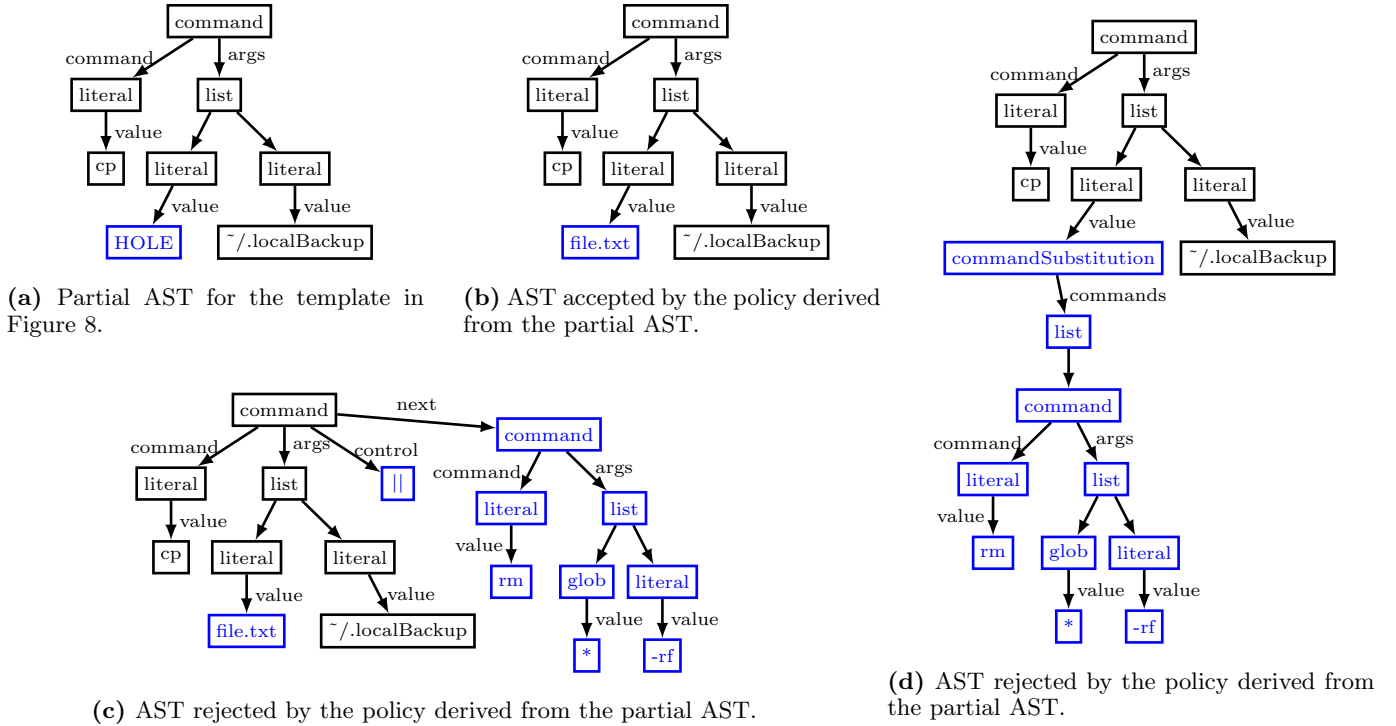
command
command
args
literal
list
value
cp
literal
literal
value
value
HOLE
˜/.localBackup

**(a)** Partial AST for the template in Figure 8.

command
command
args
literal
list
value
cp
literal
literal
value
value
file.txt
˜/.localBackup

**(b)** AST accepted by the policy derived from the partial AST.

command
command
args
literal
list
value
cp
literal
literal
value
value
commandSubstitution
˜/.localBackup
commands
list
command
command
args
literal
list
value
rm
glob
literal
value
value
*
-rf

**(d)** AST rejected by the policy derived from the partial AST.

command
next
command
args
control
command
literal
list
||
command
args
value
cp
literal
list
literal
literal
value
value
value
rm
glob
literal
file.txt
˜/.localBackup
value
value
*
-rf

**(c)** AST rejected by the policy derived from the partial AST.